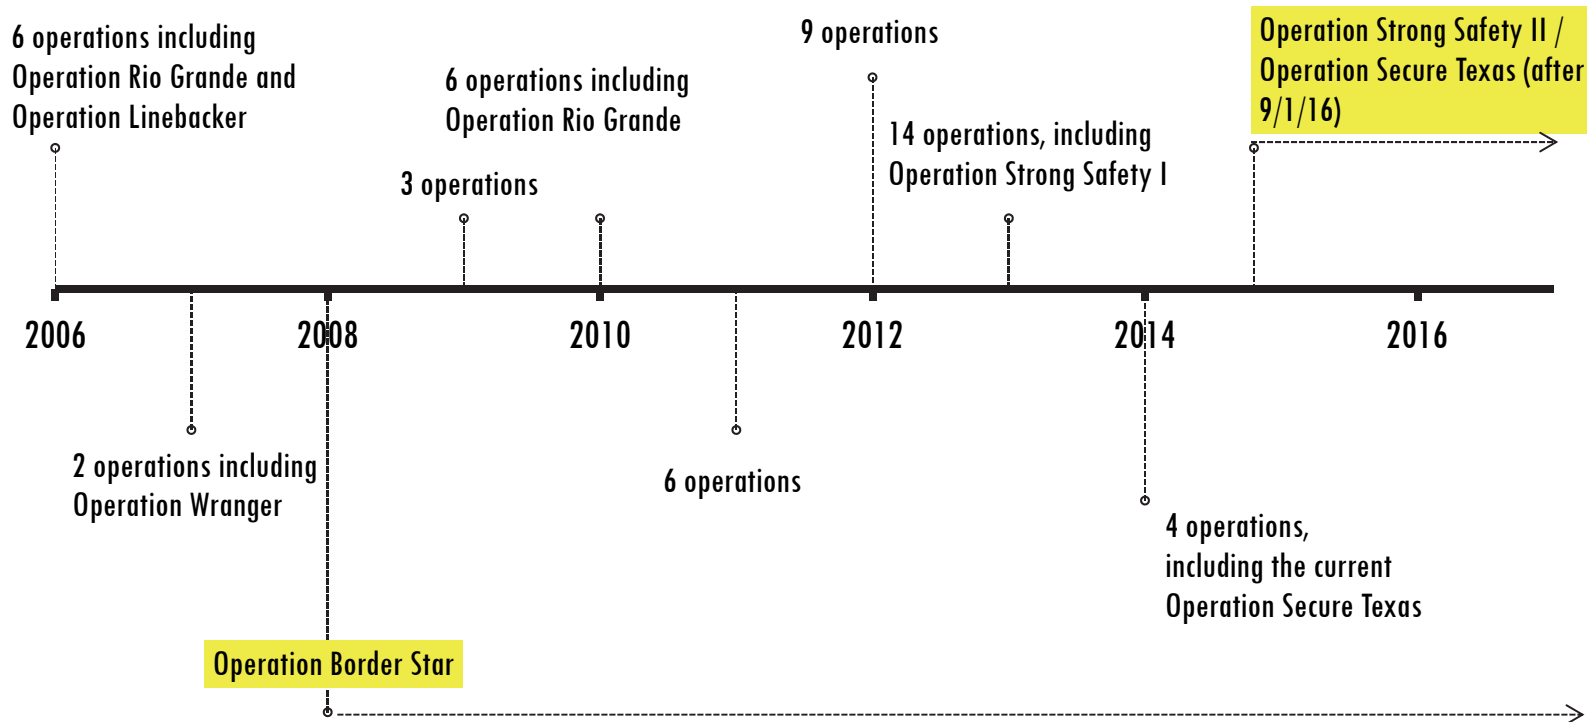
6 operations including Operation Rio Grande and Operation Linebacker

6 operations including Operation Rio Grande

3 operations

9 operations

14 operations, including Operation Strong Safety I

Operation Strong Safety II / Operation Secure Texas (after 9/1/16)

2006

2008

2010

2012

2014

2016

2 operations including Operation Wranger

6 operations

4 operations, including the current Operation Secure Texas

Operation Border Star